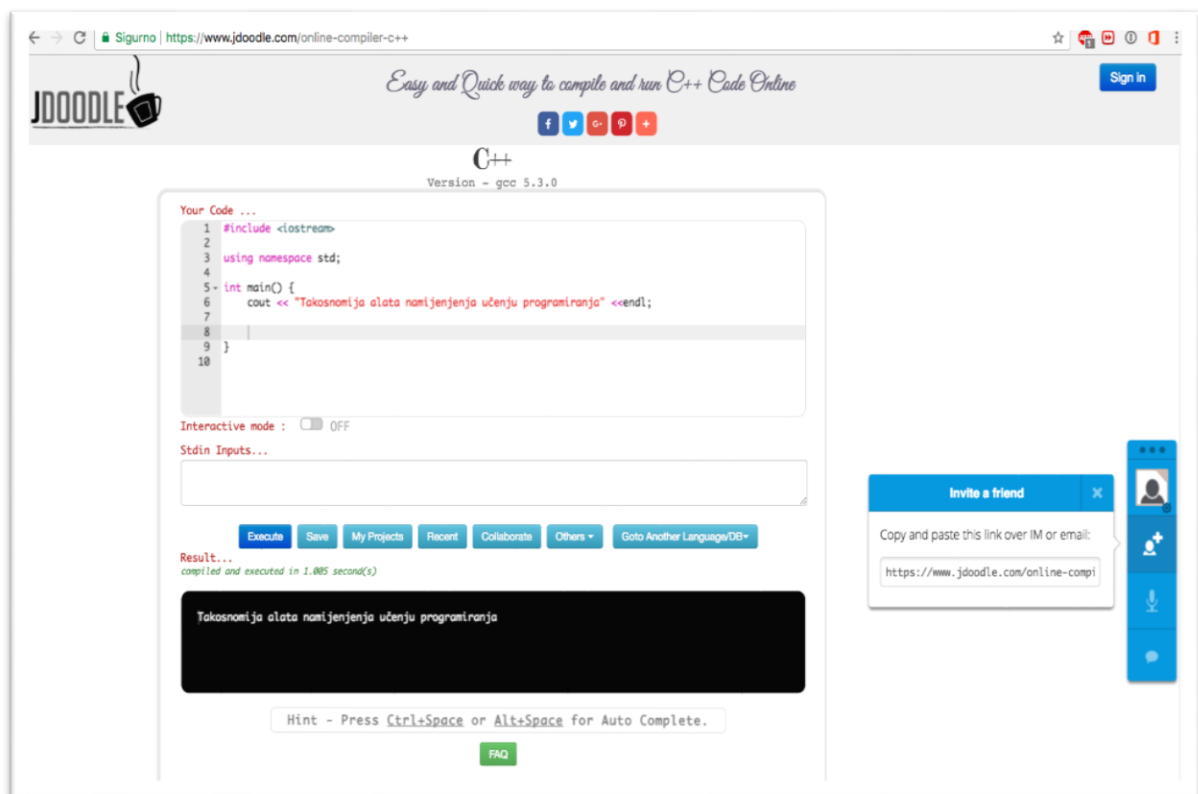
Sigurno | https://www.jdoodle.com/online-compiler-c++

JDOODLE

Easy and Quick way to compile and run C++ Code Online

Sign in

C++
Version - gcc 5.3.0

Your Code ...

1 #include <iostream>
2
3 using namespace std;
4
5 int main() {
6     cout << "Takosnomija alata namijenjenja učenju programiranja" <<endl;
7
8
9 }
10

Interactive mode : OFF

Stdin Inputs...

Execute | Save | My Projects | Recent | Collaborate | Others | Goto Another Language/DB

Result...
compiled and executed in 1.005 second(s)

Takosnomija alata namijenjenja učenju programiranja

Hint - Press Ctrl+Space or Alt+Space for Auto Complete.

FAQ

Invite a friend

Copy and paste this link over IM or email:

https://www.jdoodle.com/online-compi